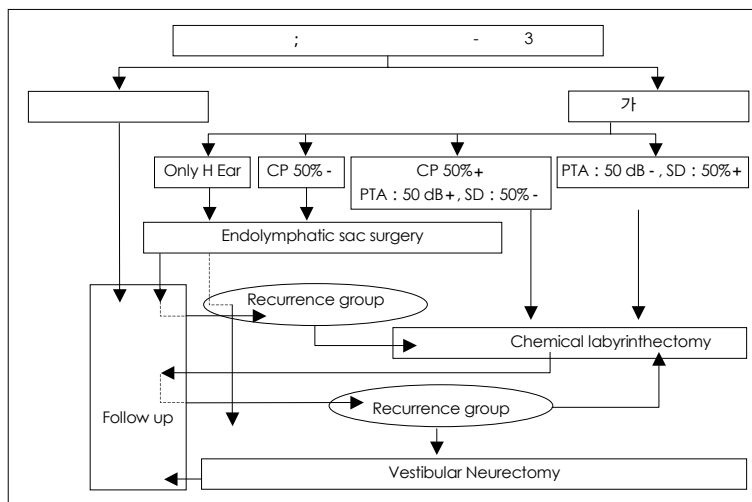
; - 3

가

Only H Ear

CP 50% -

CP 50%+
PTA : 50 dB+, SD : 50%-

PTA : 50 dB - , SD : 50%+

Endolymphatic sac surgery

Recurrence group

Chemical labyrinthectomy

Follow up

Recurrence group

Vestibular Neurectomy